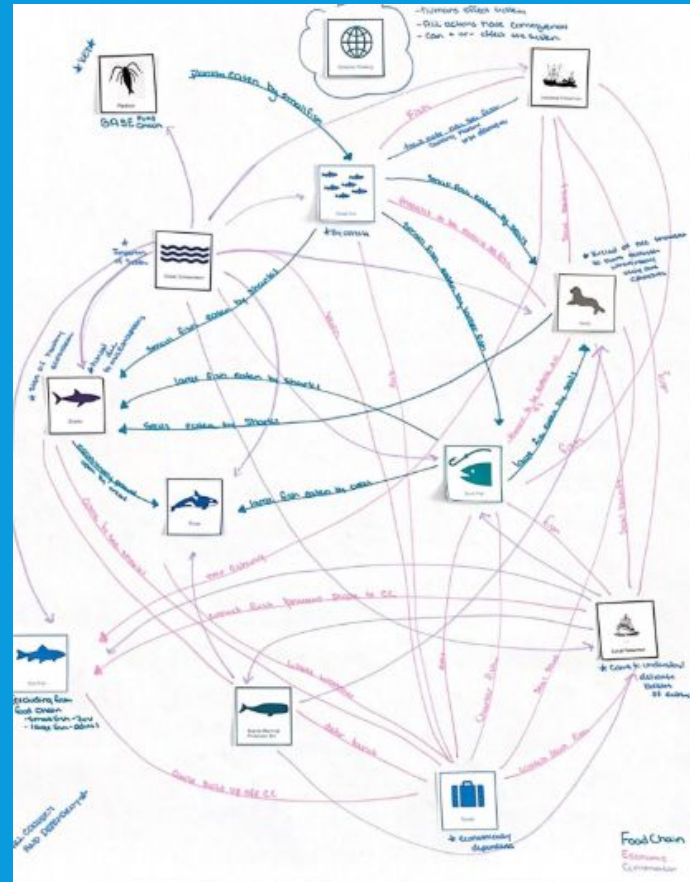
-Humans effect system
-All actions have consequences
-Can + or - effect eco system

* Key

Plankton
BASE Food Chain

Plankton Eaten by Small Fish

Fish

Small Fish

* Eco system

Ocean Conservation

* Temperature of Ocean

Small Fish Eaten by Seals

Small Fish eaten by larger fish

Seals

* Killed off the answer to their question

Sharks

Large Fish eaten by Sharks

Seals eaten by Sharks

Orcas

Large Fish eaten by orcas

Large Fish

Large Fish eaten by Seals

Fish

Local Fishermen

* Care to understand

Tourists

* economically dependent

Food Chain
Economic
Conservation